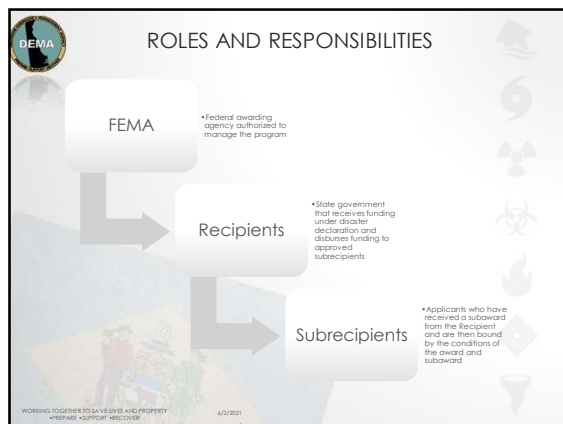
DEMA

ROLES AND RESPONSIBILITIES

FEMA

•Federal awarding agency authorized to manage the program

Recipients

•State government that receives funding under disaster declaration and disburses funding to approved subrecipients

Subrecipients

•Applicants who have received a subaward from the Recipient and are then bound by the conditions of the award and subaward

WORKING TOGETHER TO SA VE LIVES AND PROPERTY •PREPARE •SUPPORT •RECOVER

6/2/2021